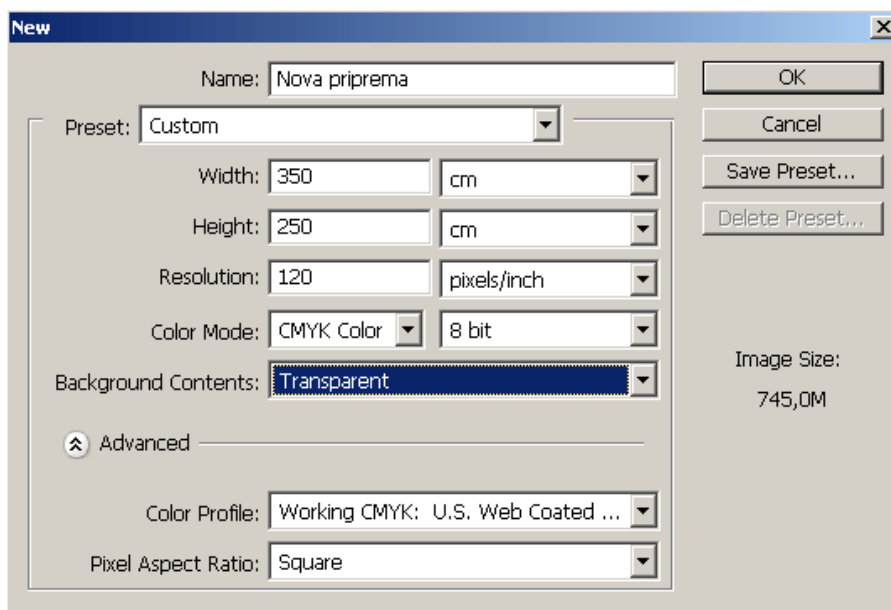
New

Name: Nova priprema

Preset: Custom

Width: 350 cm

Height: 250 cm

Resolution: 120 pixels/inch

Color Mode: CMYK Color 8 bit

Background Contents: Transparent

Advanced

Color Profile: Working CMYK: U.S. Web Coated ...

Pixel Aspect Ratio: Square

OK

Cancel

Save Preset...

Delete Preset...

Image Size:

745,0M